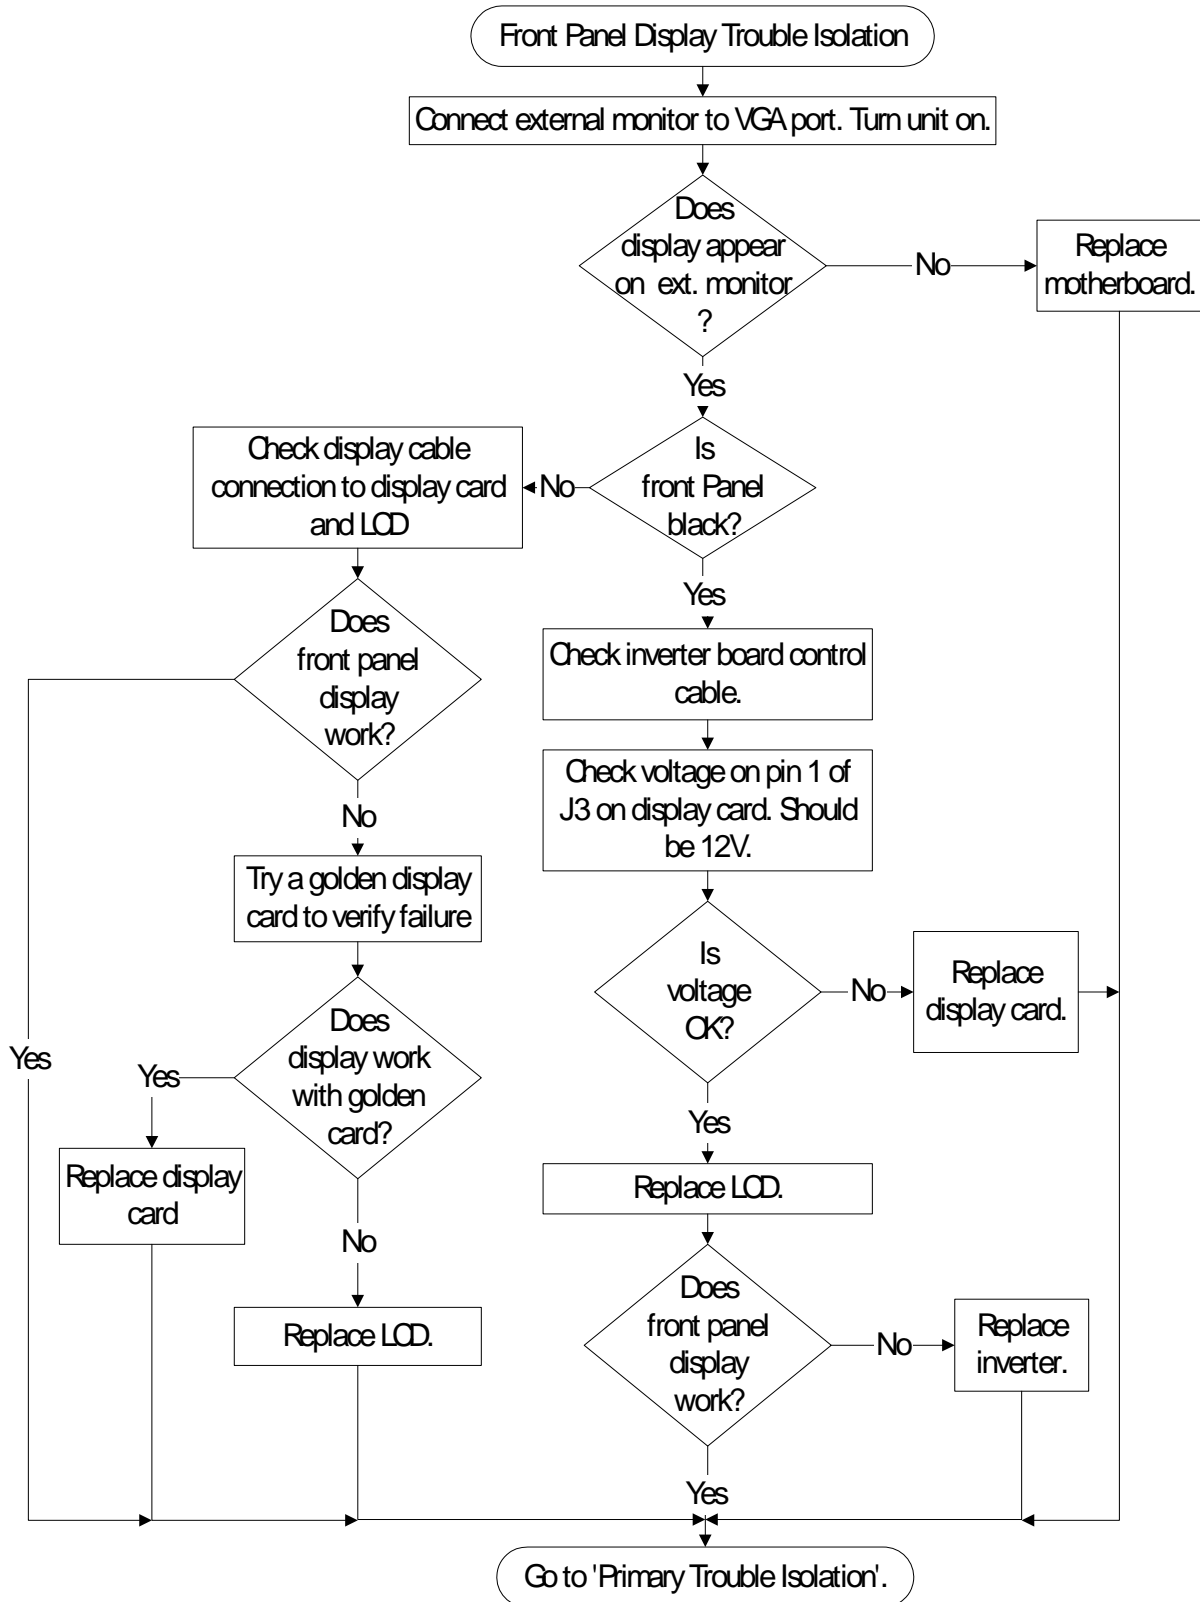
Front Panel Display Trouble Isolation

Connect external monitor to VGA port. Turn unit on.

Does display appear on ext. monitor ?

No

Replace motherboard.

Yes

Is front Panel black?

No

Check display cable connection to display card and LCD

Yes

Check inverter board control cable.

Does front panel display work?

Check voltage on pin 1 of J3 on display card. Should be 12V.

No

Try a golden display card to verify failure

Is voltage OK?

No

Replace display card.

Does display work with golden card?

Yes

Yes

Yes

Replace display card

No

Replace LCD.

Replace LCD.

Does front panel display work?

No

Replace inverter.

Yes

Go to 'Primary Trouble Isolation'.